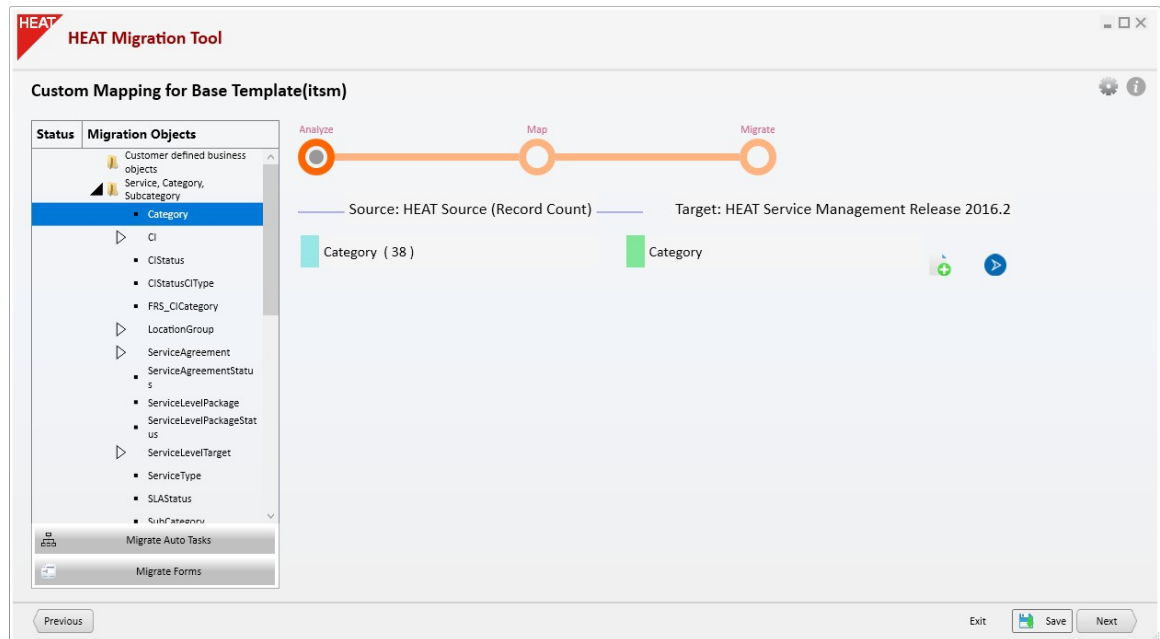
HEAT

HEAT Migration Tool

Custom Mapping for Base Template(itsm)

| Status | Migration Objects |
|---|---|

Customer defined business objects
Service, Category, Subcategory
Category
CI
CIStatus
CIStatusCIType
FRS_CICategory
LocationGroup
ServiceAgreement
ServiceAgreementStatus
ServiceLevelPackage
ServiceLevelPackageStatus
ServiceLevelTarget
ServiceType
SLAStatus
SubCategory

Migrate Auto Tasks

Migrate Forms

Analyze

Map

Migrate

Source: HEAT Source (Record Count)

Target: HEAT Service Management Release 2016.2

Category ( 38 )

Category

Previous

Exit

Save

Next